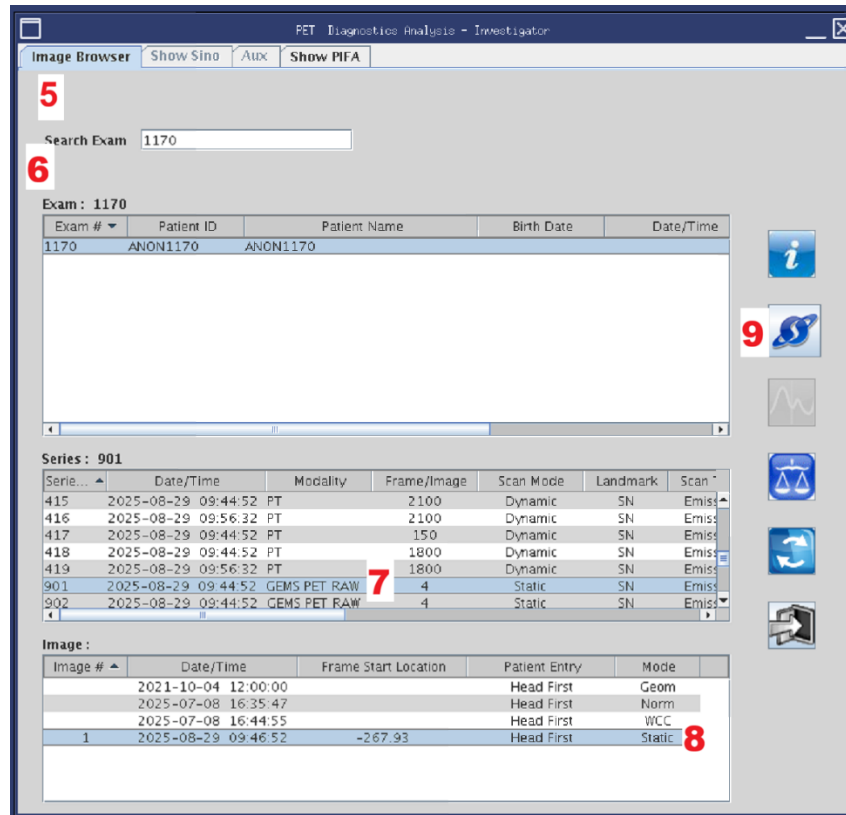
PET Diagnostics Analysis - Investigator

Image Browser | Show Sino | Aux | Show PIFA

5

Search Exam 1170

6

Exam : 1170

| Exam # | Patient ID | Patient Name | Birth Date | Date/Time |
|---|---|---|---|---|
| 1170 | ANON1170 | ANON1170 | | |

9

Series : 901

| Serie... | Date/Time | Modality | Frame/Image | Scan Mode | Landmark | Scan T |
|---|---|---|---|---|---|---|
| 415 | 2025-08-29 09:44:52 | PT | 2100 | Dynamic | SN | Emiss |
| 416 | 2025-08-29 09:56:32 | PT | 2100 | Dynamic | SN | Emiss |
| 417 | 2025-08-29 09:44:52 | PT | 150 | Dynamic | SN | Emiss |
| 418 | 2025-08-29 09:44:52 | PT | 1800 | Dynamic | SN | Emiss |
| 419 | 2025-08-29 09:56:32 | PT | 1800 | Dynamic | SN | Emiss |
| 901 | 2025-08-29 09:44:52 | GEMS PET RAW | 4 | Static | SN | Emiss |
| 902 | 2025-08-29 09:44:52 | GEMS PET RAW | 4 | Static | SN | Emiss |

7

Image :

| Image # | Date/Time | Frame Start Location | Patient Entry | Mode |
|---|---|---|---|---|
| | 2021-10-04 12:00:00 | | Head First | Geom |
| | 2025-07-08 16:35:47 | | Head First | Norm |
| | 2025-07-08 16:44:55 | | Head First | WCC |
| 1 | 2025-08-29 09:46:52 | -267.93 | Head First | Static |

8